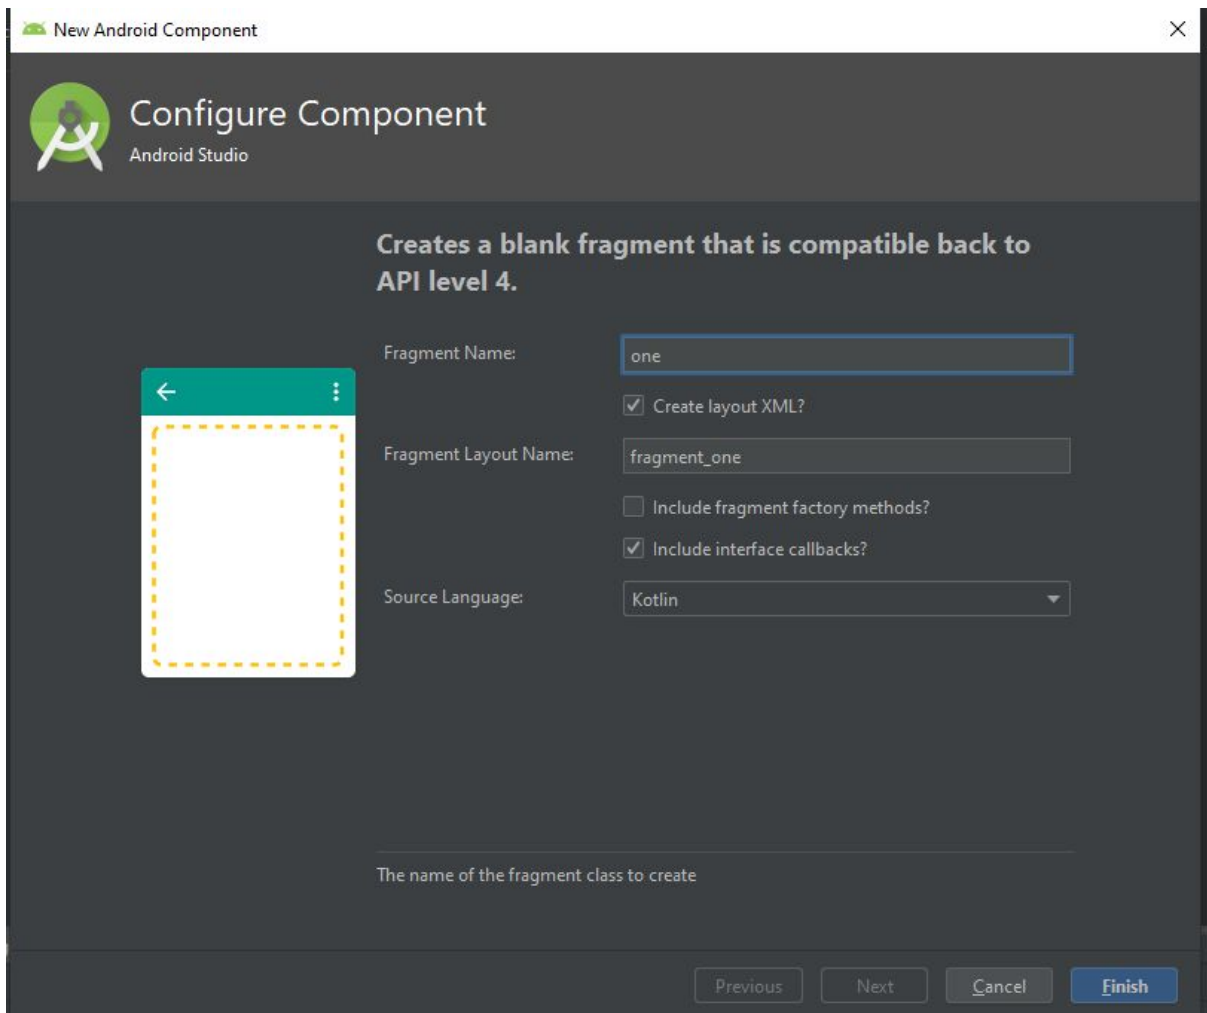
New Android Component

Configure Component
Android Studio

Creates a blank fragment that is compatible back to API level 4.

Fragment Name: one

Create layout XML?

Fragment Layout Name: fragment_one

Include fragment factory methods?

Include interface callbacks?

Source Language: Kotlin

The name of the fragment class to create

Previous Next Cancel Finish